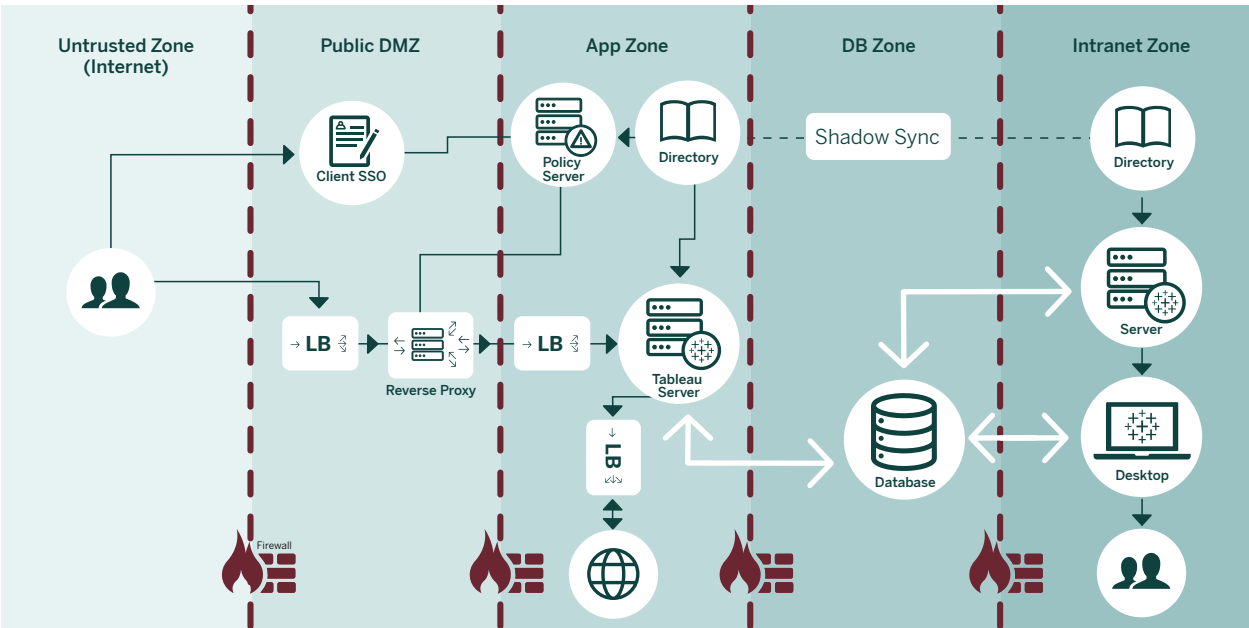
Untrusted Zone (Internet)

Public DMZ

App Zone

DB Zone

Intranet Zone

Client SSO

Policy Server

Directory

Shadow Sync

Directory

LB

Reverse Proxy

LB

Tableau Server

Server

LB

Database

Desktop

Firewall